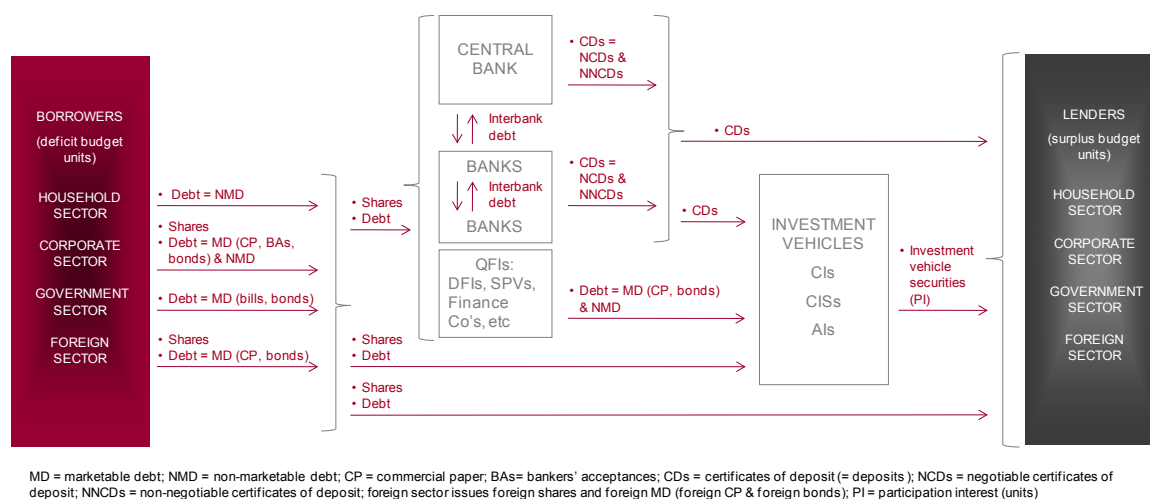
BORROWERS

(deficit budget units)

HOUSEHOLD SECTOR

CORPORATE SECTOR

GOVERNMENT SECTOR

FOREIGN SECTOR

• Debt = NMD

• Shares
• Debt = MD (CP, BAs, bonds) & NMD

• Debt = MD (bills, bonds)

• Shares
• Debt = MD (CP, bonds)

• Shares
• Debt

CENTRAL BANK

Interbank debt

BANKS

Interbank debt

BANKS

QFIs: DFIs, SPVs, Finance Co's, etc

• CDs = NCDs & NNCDs

• CDs = NCDs & NNCDs

• CDs

• CDs

• Debt = MD (CP, bonds) & NMD

• Shares
• Debt

• Shares
• Debt

INVESTMENT VEHICLES

CIs

CISs

AIs

• Investment vehicle securities (PI)

LENDERS

(surplus budget units)

HOUSEHOLD SECTOR

CORPORATE SECTOR

GOVERNMENT SECTOR

FOREIGN SECTOR

MD = marketable debt; NMD = non-marketable debt; CP = commercial paper; BAs= bankers' acceptances; CDs = certificates of deposit (= deposits ); NCDs = negotiable certificates of deposit; NNCDs = non-negotiable certificates of deposit; foreign sector issues foreign shares and foreign MD (foreign CP & foreign bonds); PI = participation interest (units)